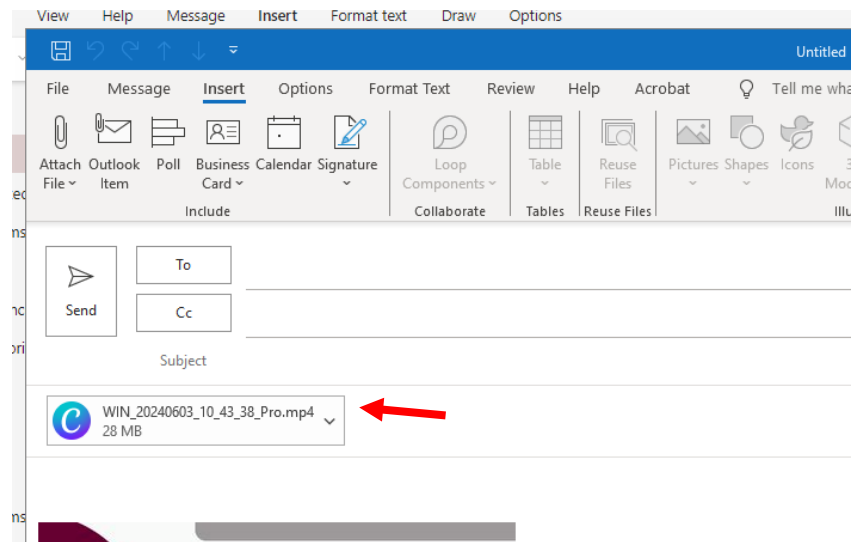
View Help Message Insert Format text Draw Options

Untitled

File Message Insert Options Format Text Review Help Acrobat Tell me wha

Attach File Outlook Item Poll Business Card Calendar Signature
Include

Loop Components
Collaborate

Table
Tables

Reuse Files
Reuse Files

Pictures Shapes Icons 3 Mod
Illu

ed
ns
nc
ori
ns

Send

To

Cc

Subject

WIN_20240603_10_43_38_Pro.mp4
28 MB